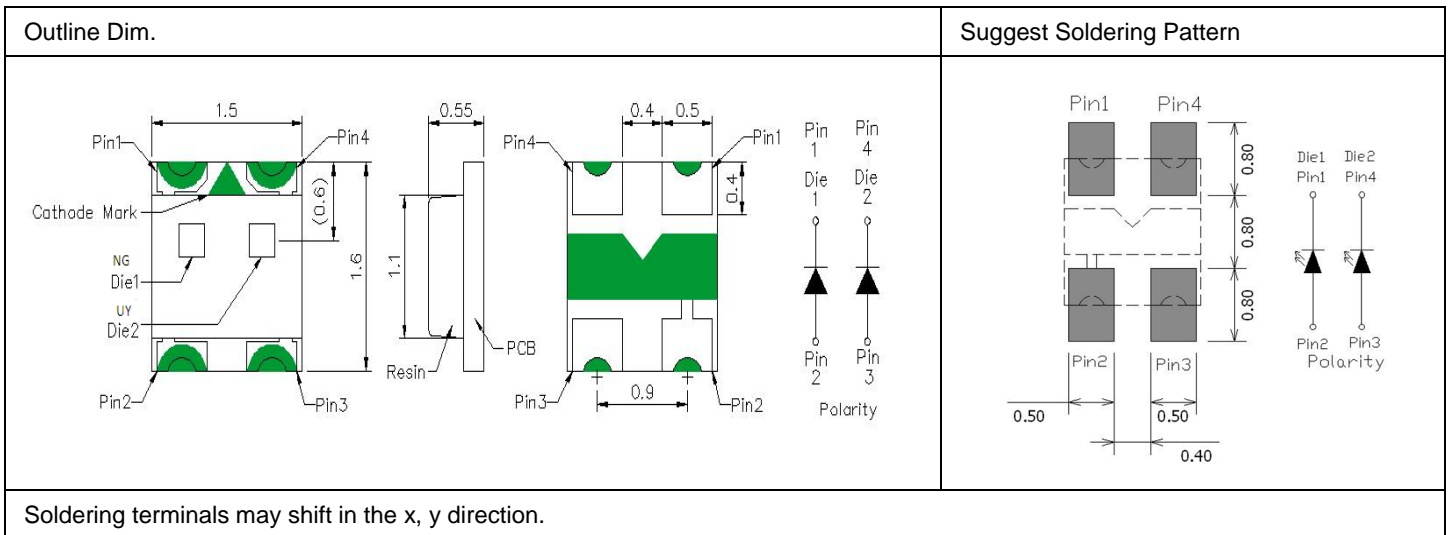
| Outline Dim. | Suggest Soldering Pattern |
|---|---|
| 1.5 Pin1 Pin4 Cathode Mark (0.6) NG Die1 UY Die2 1.6 Pin2 Pin3 0.55 1.1 Resin PCB 0.4 0.5 Pin4 Pin1 0.4 + + Pin3 0.9 Pin2 Pin 1 Die 1 Pin 4 Die 2 Pin 2 Pin 3 Polarity | Pin1 Pin4 0.80 0.80 0.80 Pin2 Pin3 0.50 0.50 0.40 Die1 Pin1 Die2 Pin4 Pin2 Pin3 Polarity |

Soldering terminals may shift in the x, y direction.